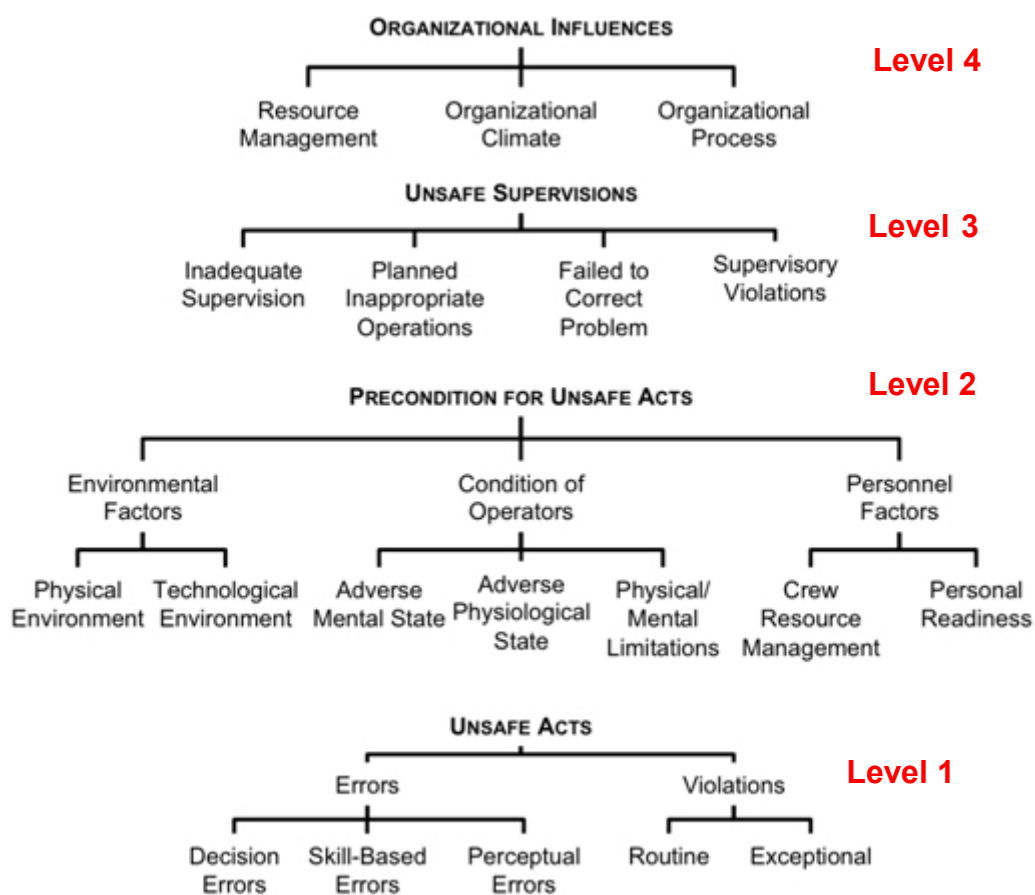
ORGANIZATIONAL INFLUENCES

Level 4

Resource Management

Organizational Climate

Organizational Process

UNSAFE SUPERVISIONS

Level 3

Inadequate Supervision

Planned Inappropriate Operations

Failed to Correct Problem

Supervisory Violations

Level 2

PRECONDITION FOR UNSAFE ACTS

Environmental Factors

Condition of Operators

Personnel Factors

Physical Environment

Technological Environment

Adverse Mental State

Adverse Physiological State

Physical/ Mental Limitations

Crew Resource Management

Personal Readiness

UNSAFE ACTS

Errors

Violations

Level 1

Decision Errors

Skill-Based Errors

Perceptual Errors

Routine

Exceptional